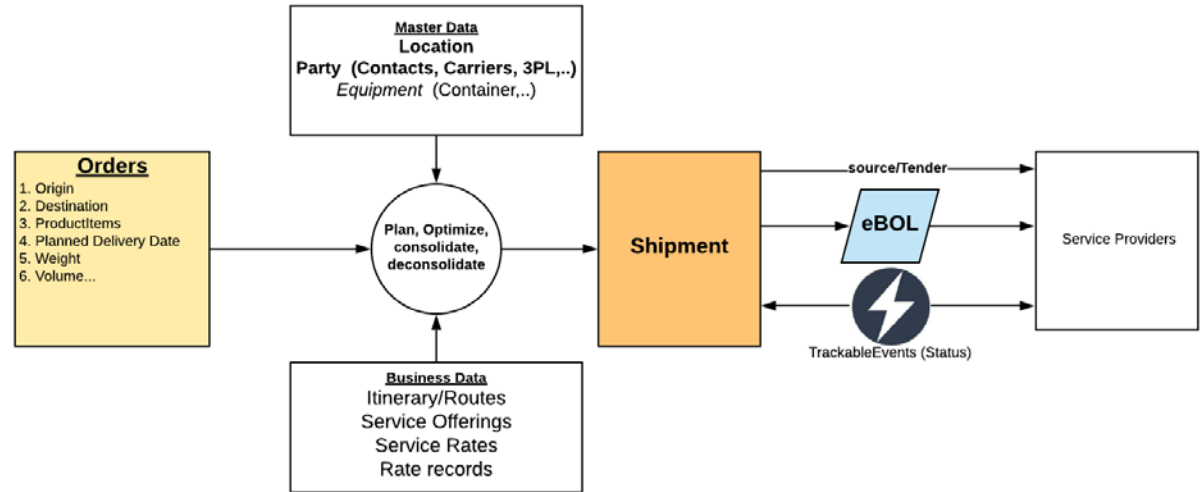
Master Data
Location
Party (Contacts, Carriers, 3PL,..)
Equipment (Container,..)

Orders
1. Origin
2. Destination
3. ProductItems
4. Planned Delivery Date
5. Weight
6. Volume...

Plan, Optimize, consolidate, deconsolidate

Shipment

source/Tender

eBOL

Service Providers

TrackableEvents (Status)

Business Data
Itinerary/Routes
Service Offerings
Service Rates
Rate records